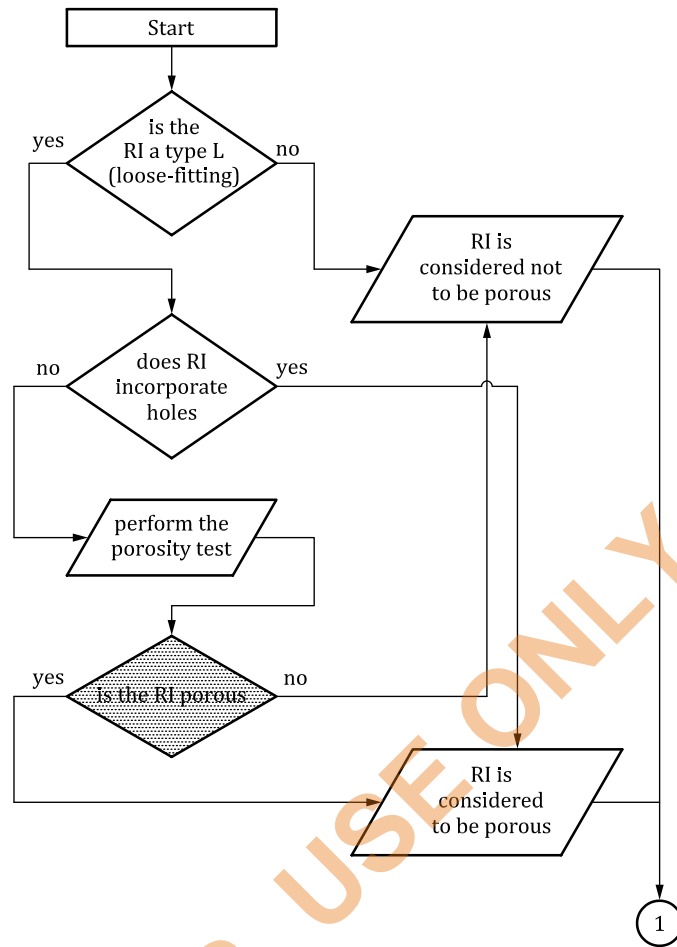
Start

is the RI a type L (loose-fitting)

yes

no

RI is considered not to be porous

does RI incorporate holes

no

yes

perform the porosity test

is the RI porous

yes

no

RI is considered to be porous

1

USE ONLY